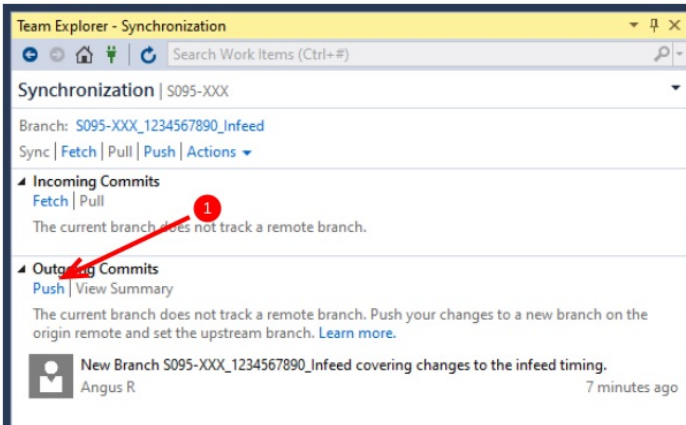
Team Explorer - Synchronization

Search Work Items (Ctrl+#)

Synchronization | S095-XXX

Branch: S095-XXX_1234567890_Infeed

Sync | Fetch | Pull | Push | Actions

Incoming Commits

Fetch | Pull

The current branch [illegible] not track a remote branch.

1

Outg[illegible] Commits

Push | View Summary

The current branch does not track a remote branch. Push your changes to a new branch on the origin remote and set the upstream branch. Learn more.

New Branch S095-XXX_1234567890_Infeed covering changes to the infeed timing.

Angus R

7 minutes ago